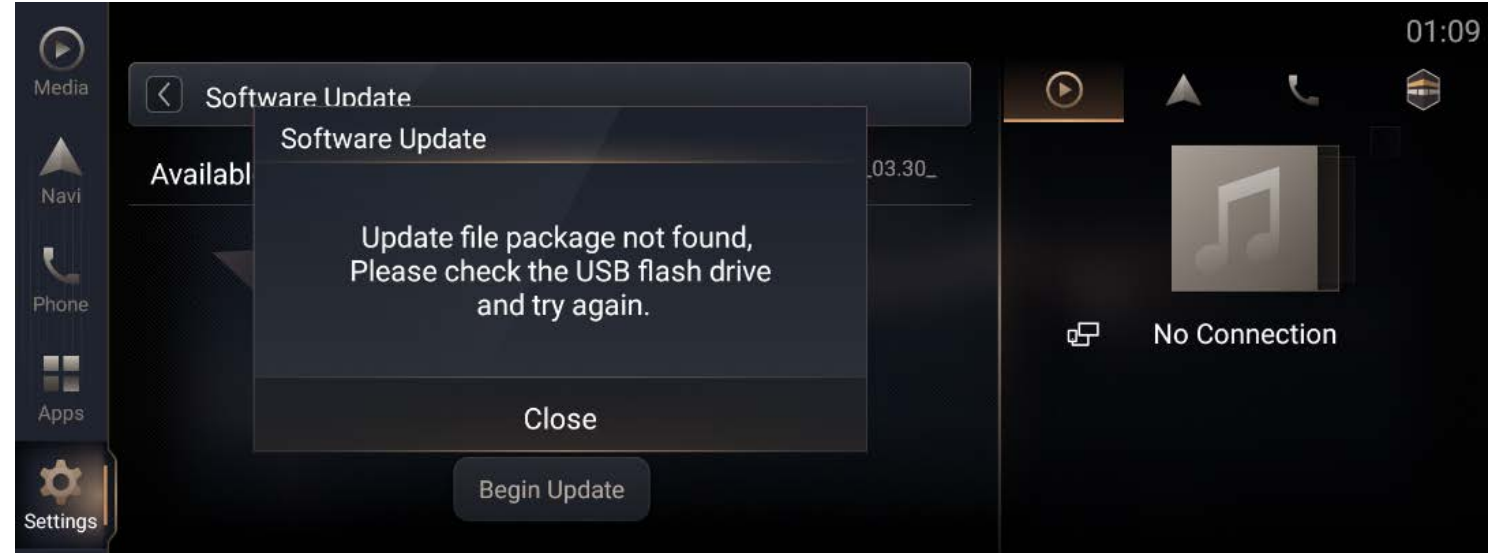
01:09

Media

Navi

Phone

Apps

Settings

Software Update

Availabl

_03.30_

Software Update

Update file package not found, Please check the USB flash drive and try again.

Close

Begin Update

No Connection